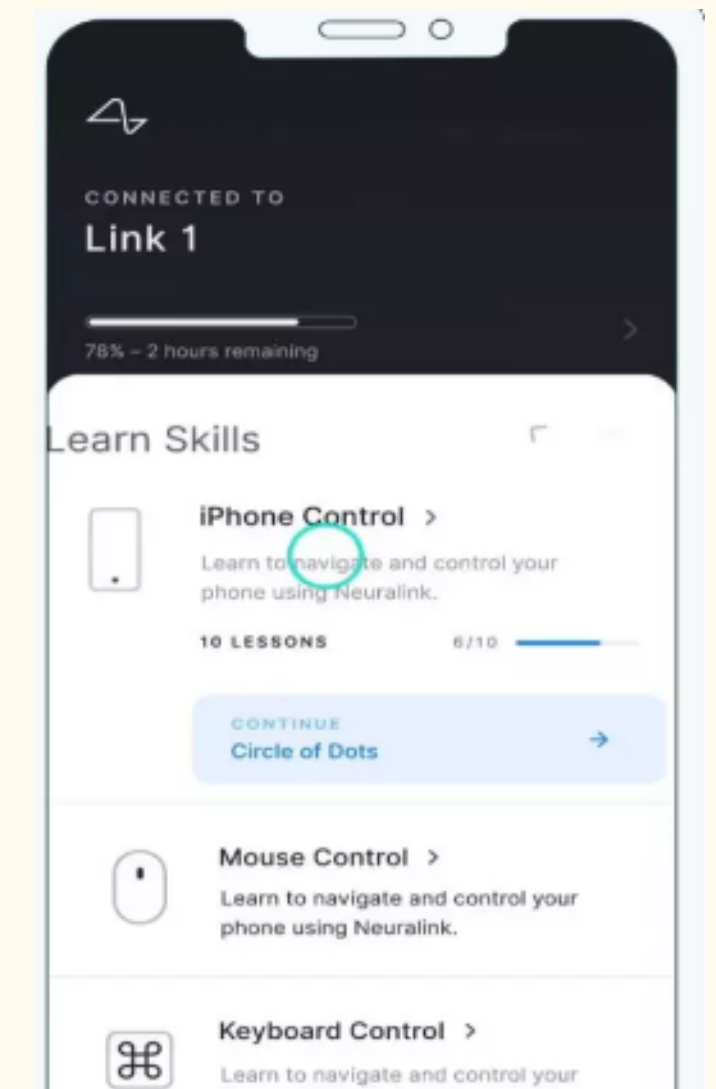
CONNECTED TO
Link 1

78% – 2 hours remaining

earn Skills

iPhone Control >
Learn to navigate and control your phone using Neuralink.
10 LESSONS 6/10

CONTINUE
Circle of Dots →

Mouse Control >
Learn to navigate and control your phone using Neuralink.

⌘
Keyboard Control >
Learn to navigate and control your